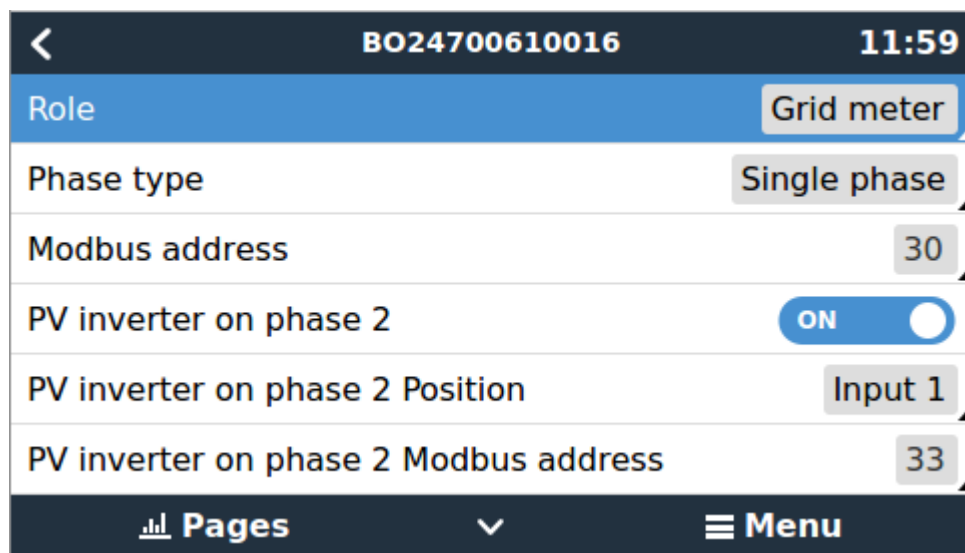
BO24700610016 11:59

Role Grid meter

Phase type Single phase

Modbus address 30

PV inverter on phase 2 ON

PV inverter on phase 2 Position Input 1

PV inverter on phase 2 Modbus address 33

Pages Menu